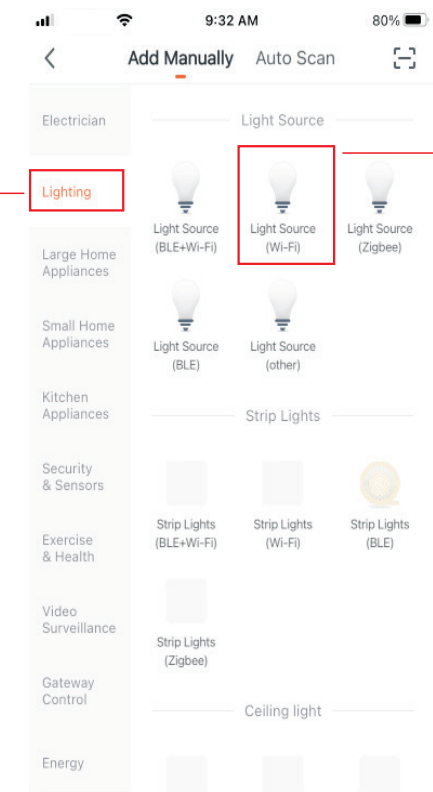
9:32 AM 80%

Add Manually Auto Scan

Electrician
Lighting
Large Home Appliances
Small Home Appliances
Kitchen Appliances
Security & Sensors
Exercise & Health
Video Surveillance
Gateway Control
Energy

Light Source

Light Source (BLE+Wi-Fi)
Light Source (Wi-Fi)
Light Source (Zigbee)
Light Source (BLE)
Light Source (other)

Strip Lights

Strip Lights (BLE+Wi-Fi)
Strip Lights (Wi-Fi)
Strip Lights (BLE)
Strip Lights (Zigbee)

Ceiling light